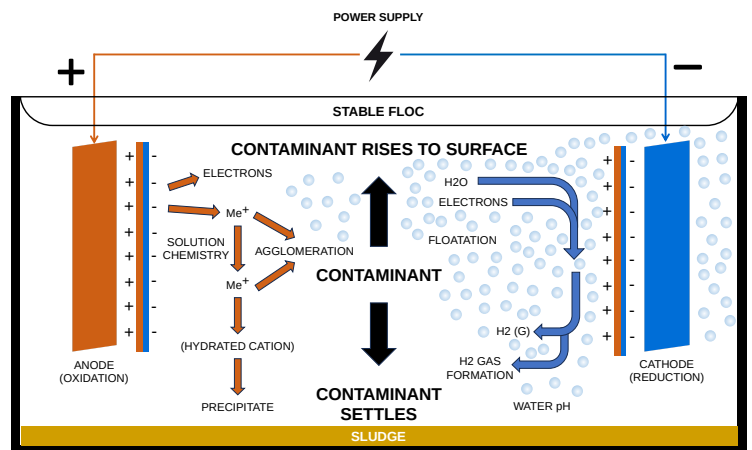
POWER SUPPLY

+

−

STABLE FLOC

CONTAMINANT RISES TO SURFACE

ANODE
(OXIDATION)

ELECTRONS

Me$^+$

SOLUTION CHEMISTRY

AGGLOMERATION

Me$^+$

(HYDRATED CATION)

PRECIPITATE

CONTAMINANT

CONTAMINANT SETTLES

H2O

ELECTRONS

FLOATATION

H2 (G)

H2 GAS FORMATION

WATER pH

CATHODE
(REDUCTION)

SLUDGE